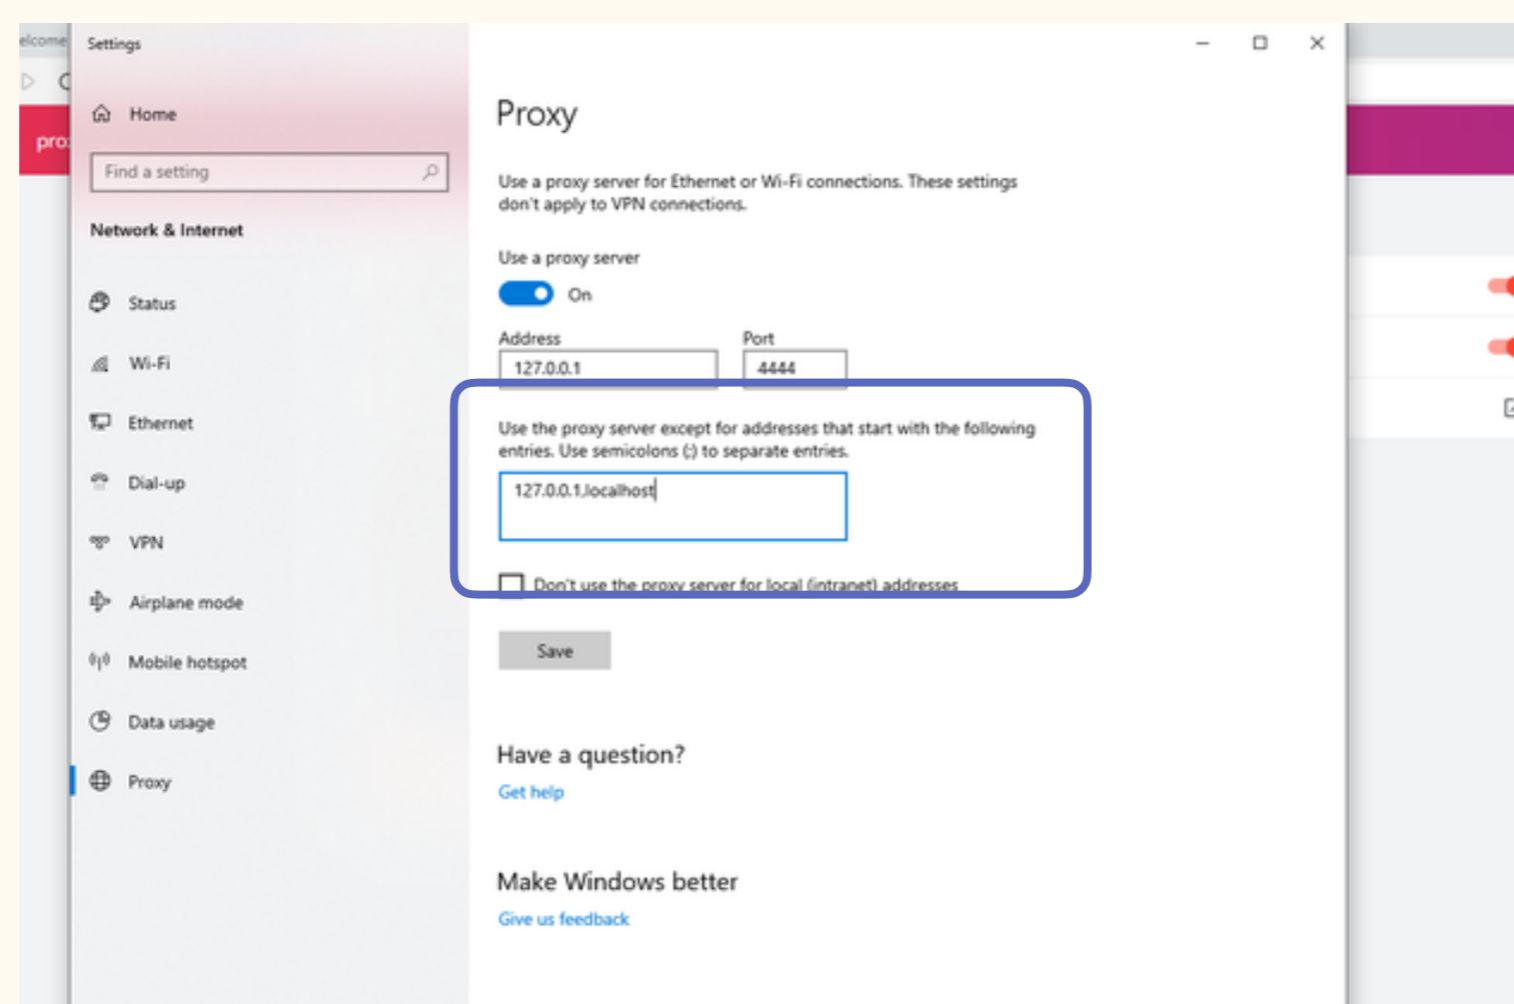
elcome

pro

Settings

Home

Find a setting

Network & Internet

Status

Wi-Fi

Ethernet

Dial-up

VPN

Airplane mode

Mobile hotspot

Data usage

Proxy

Proxy

Use a proxy server for Ethernet or Wi-Fi connections. These settings don't apply to VPN connections.

Use a proxy server

On

Address

127.0.0.1

Port

4444

Use the proxy server except for addresses that start with the following entries. Use semicolons (;) to separate entries.

127.0.0.1;localhost

Don't use the proxy server for local (intranet) addresses

Save

Have a question?

Get help

Make Windows better

Give us feedback